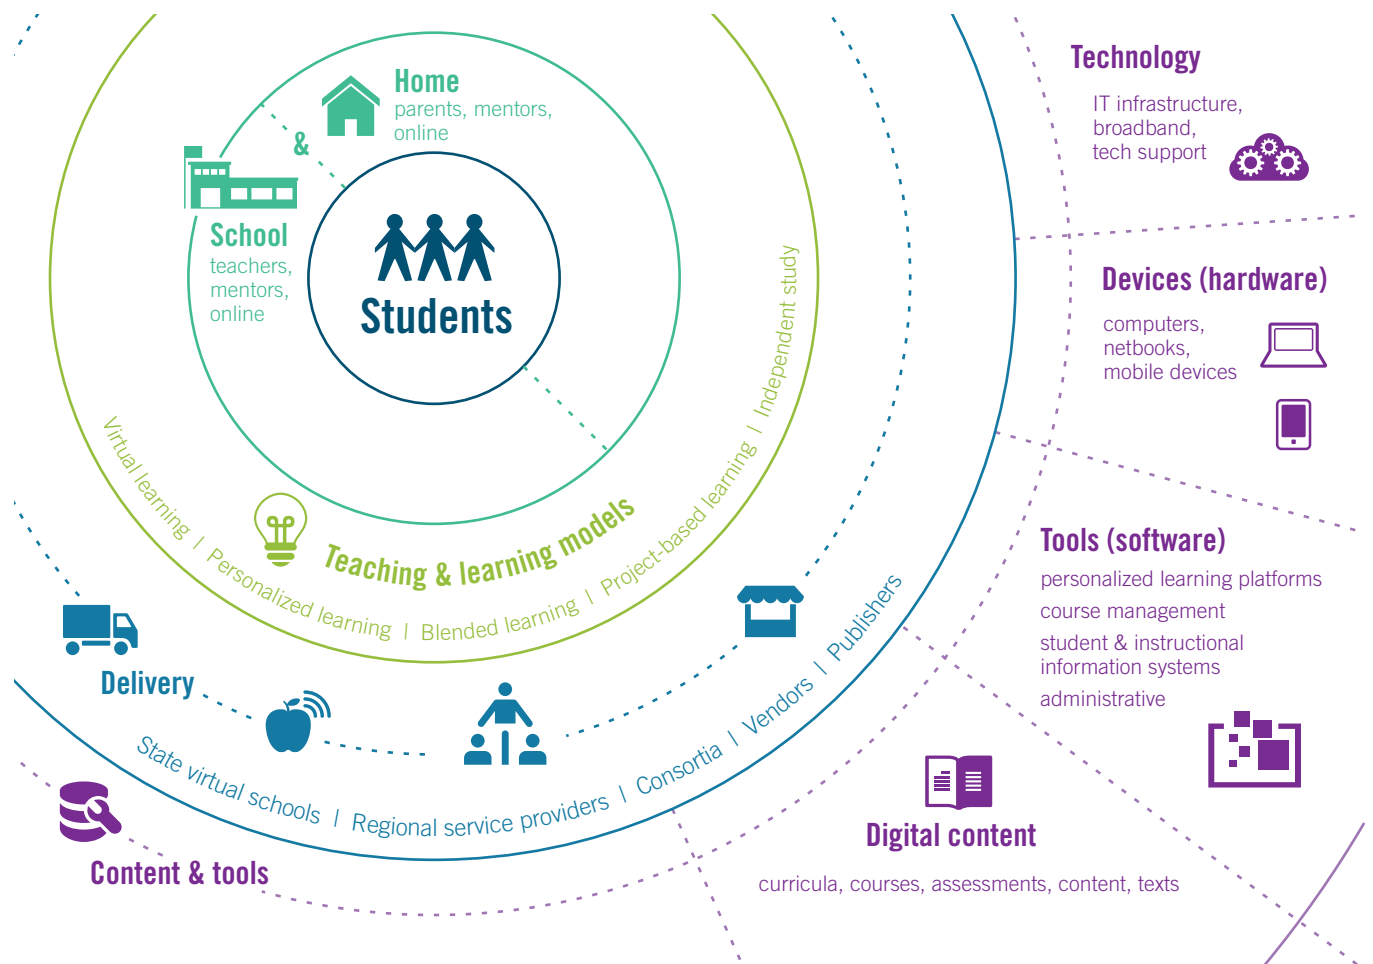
Home
parents, mentors, online

&

School
teachers, mentors, online

Students

Virtual learning | Personalized learning | Blended learning | Project-based learning | Independent study

Teaching & learning models

Delivery

State virtual schools | Regional service providers | Consortia | Vendors | Publishers

Content & tools

Technology
IT infrastructure, broadband, tech support

Devices (hardware)
computers, netbooks, mobile devices

Tools (software)
personalized learning platforms
course management
student & instructional information systems
administrative

Digital content
curricula, courses, assessments, content, texts